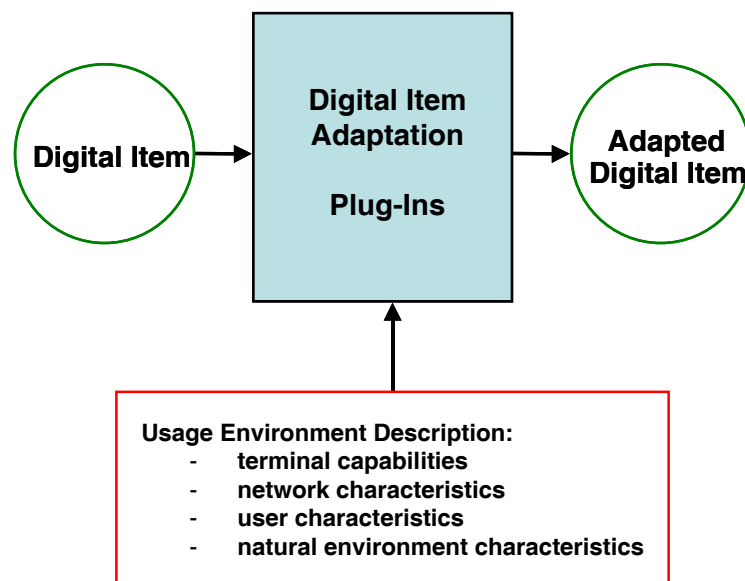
Digital Item

Digital Item Adaptation

Plug-Ins

Adapted Digital Item

Usage Environment Description:
- terminal capabilities
- network characteristics
- user characteristics
- natural environment characteristics